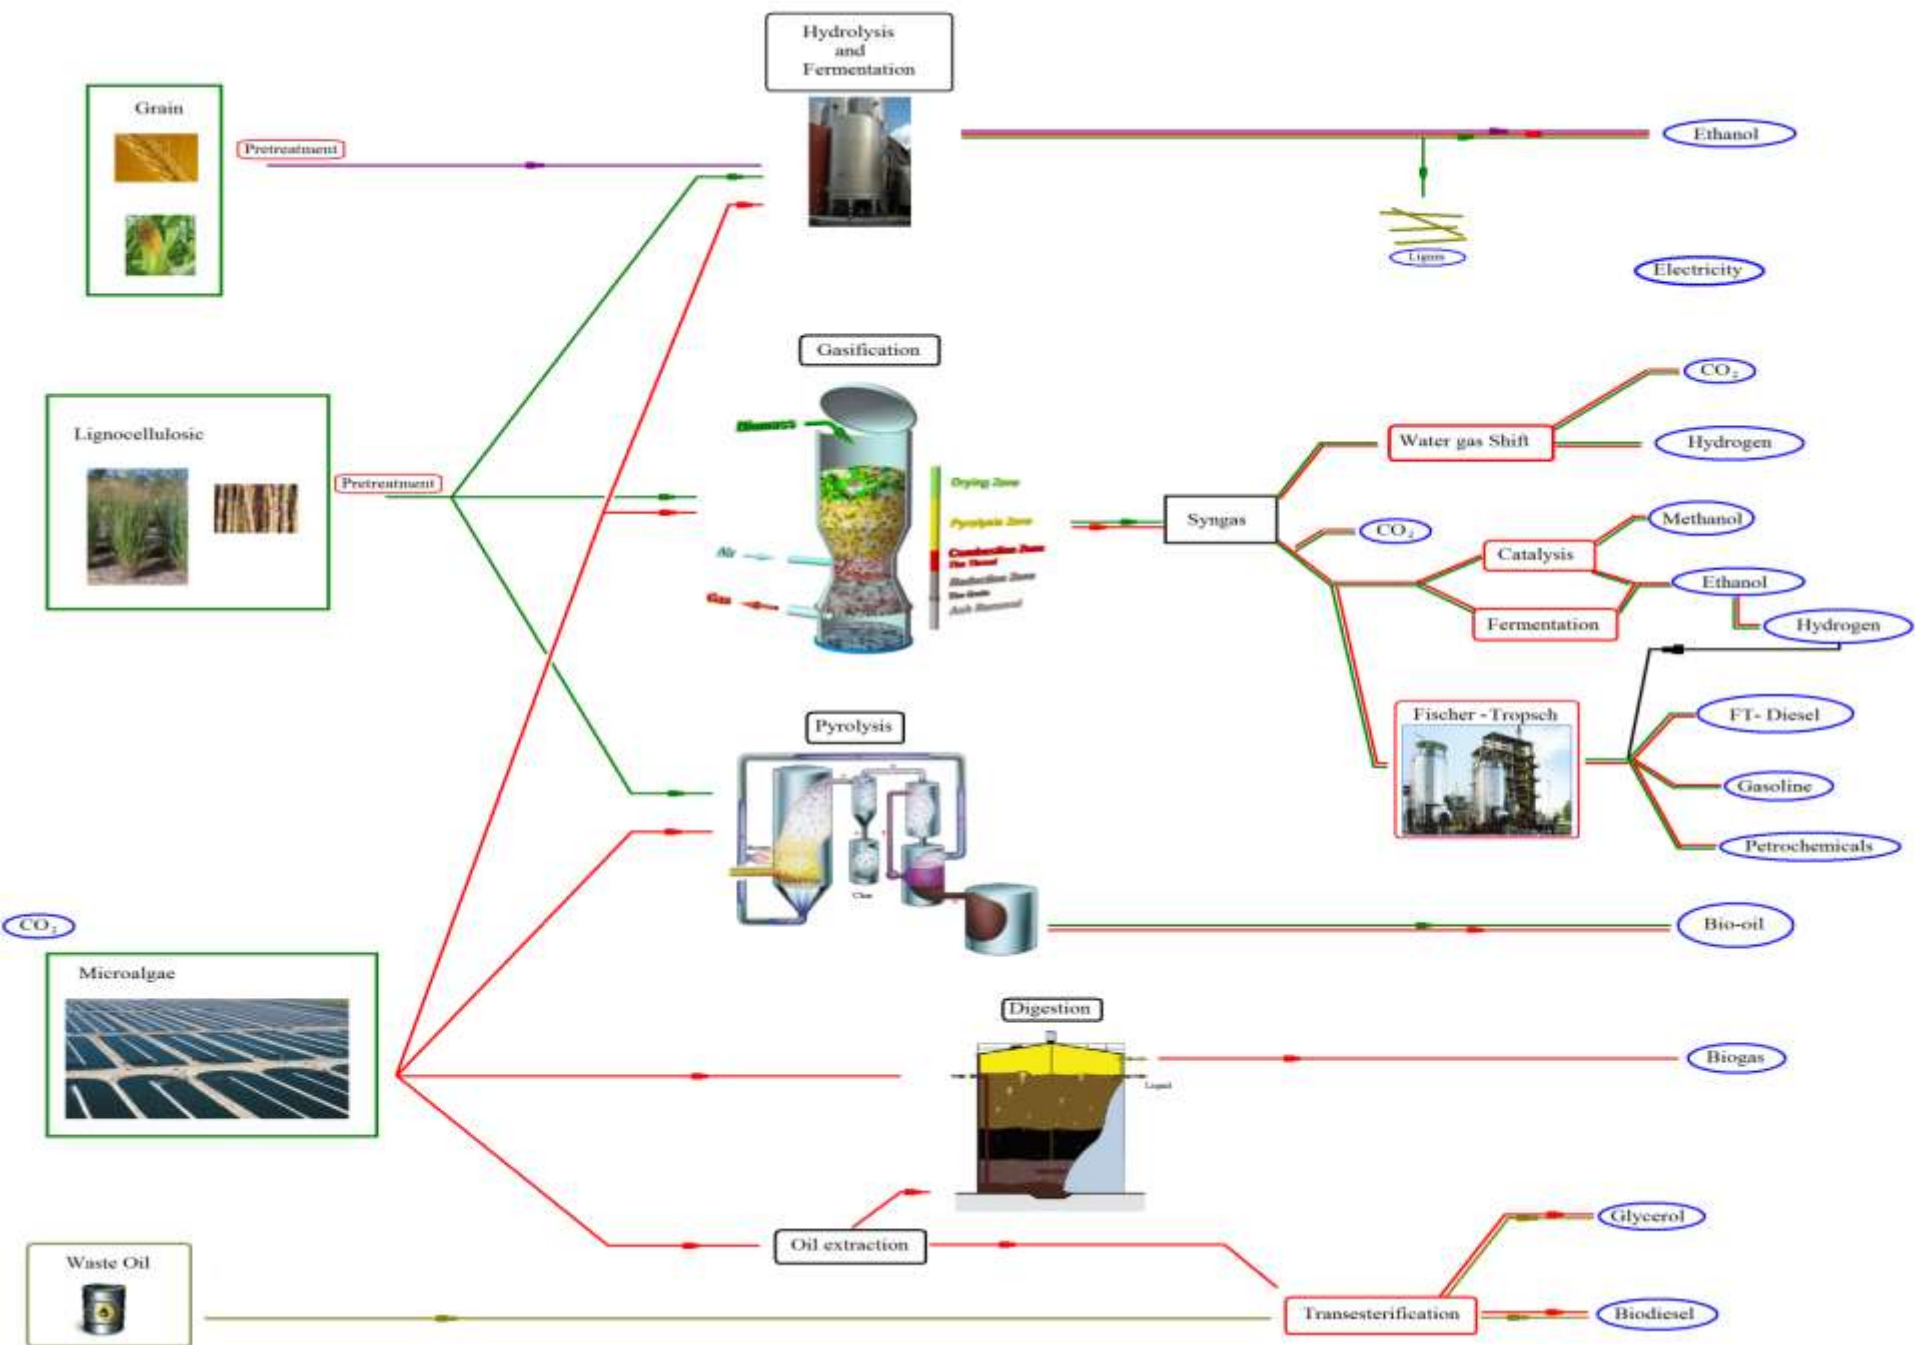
Hydrolysis and Fermentation

Grain

Pretreatment

Ethanol

Lignin

Electricity

Gasification

Biomass

Drying Zone

Pyrolysis Zone

Combustion Zone

Reduction Zone

Ash Removal

Air

Gas

Lignocellulosic

Pretreatment

CO$_2$

Water gas Shift

Hydrogen

Syngas

CO$_2$

Methanol

Catalysis

Ethanol

Fermentation

Hydrogen

Fischer - Tropsch

FT- Diesel

Gasoline

Petrochemicals

Pyrolysis

Char

Bio-oil

CO$_2$

Microalgae

Digestion

Liquid

Biogas

Oil extraction

Glycerol

Waste Oil

Transesterification

Biodiesel